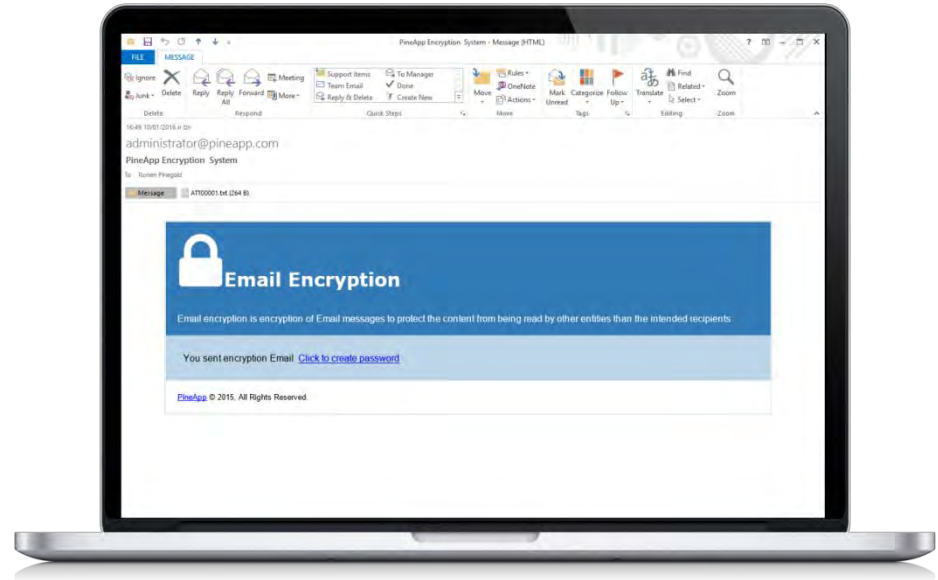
PineApp Encryption System - Message (HTML)

? – □ ×

FILE MESSAGE

Ignore
Junk
Delete
Delete

Reply
Reply All
Forward
Meeting
More
Respond

Support Items
Team Email
Reply & Delete
To Manager
Done
Create New
Quick Steps

Move
Rules
OneNote
Actions
Move

Mark Unread
Categorize
Follow Up
Tags

Translate
Find
Related
Select
Editing

Zoom
Zoom

16:49 10/01/2016 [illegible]

administrator@pineapp.com

PineApp Encryption System

To Ronen Pinegold

Message
ATT00001.txt (264 B)

Email Encryption

Email encryption is encryption of Email messages to protect the content from being read by other entities than the intended recipients

You sent encryption Email Click to create password

PineApp © 2015, All Rights Reserved.